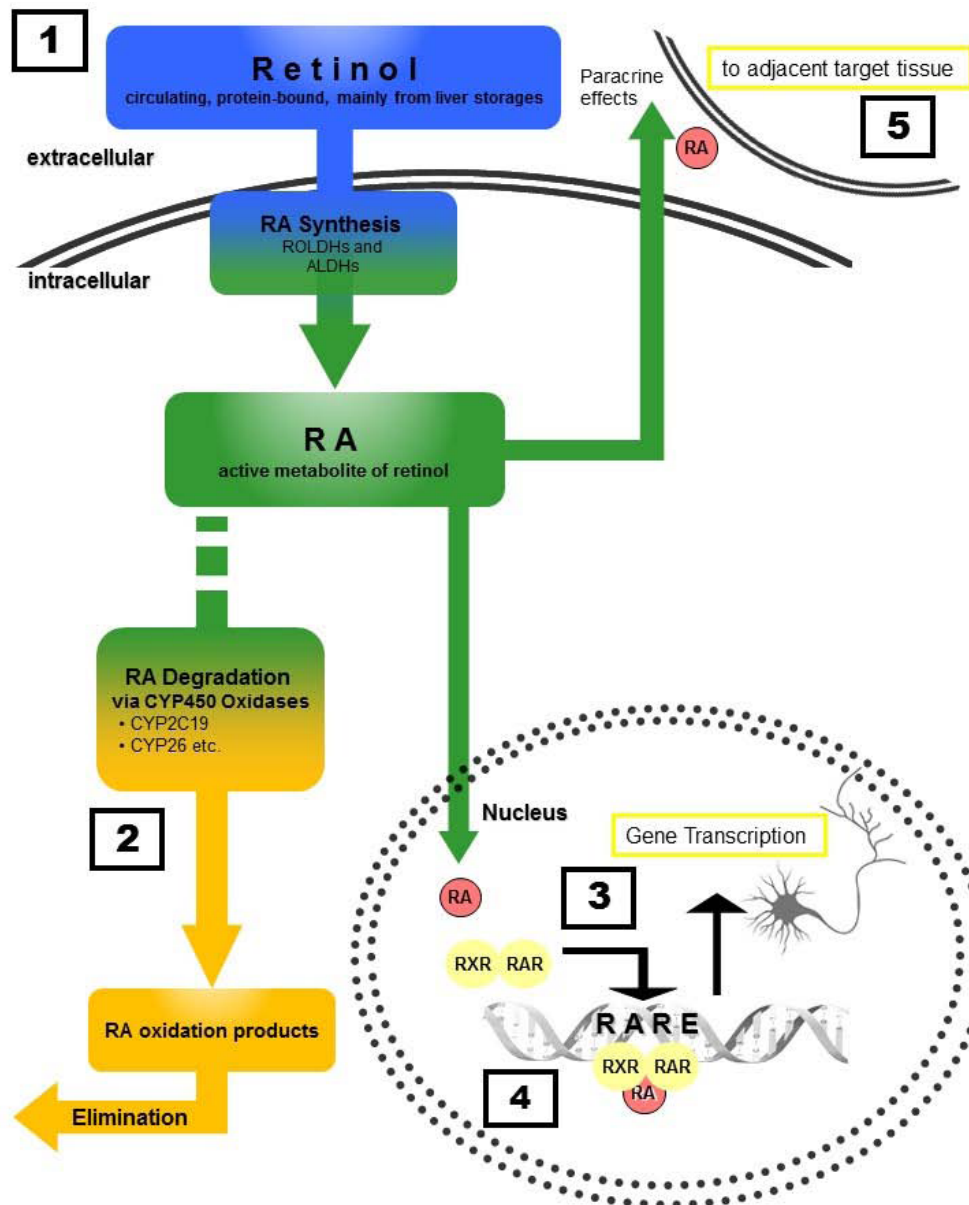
1

Retinol
circulating, protein-bound, mainly from liver storages

Paracrine effects

to adjacent target tissue

RA

5

extracellular

RA Synthesis
ROLDHs and ALDHs

intracellular

RA
active metabolite of retinol

RA Degradation
via CYP450 Oxidases
• CYP2C19
• CYP26 etc.

2

Nucleus

Gene Transcription

RA

3

RXR RAR

RARE

RXR RAR

RA

4

RA oxidation products

Elimination